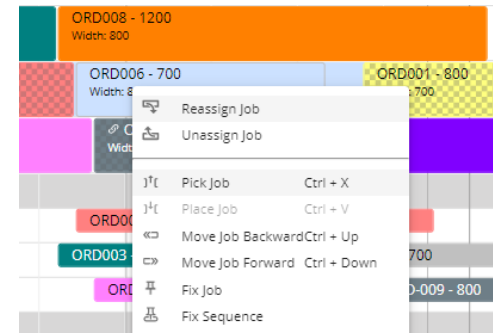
ORD008 - 1200
Width: 800

ORD006 - 700
Width: 8

ORD001 - 800
700

Reassign Job
Unassign Job

Pick Job Ctrl + X
Place Job Ctrl + V
Move Job Backward Ctrl + Up
Move Job Forward Ctrl + Down
Fix Job
Fix Sequence

ORD00
ORD003
700
ORD
D-009 - 800
Widt
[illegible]